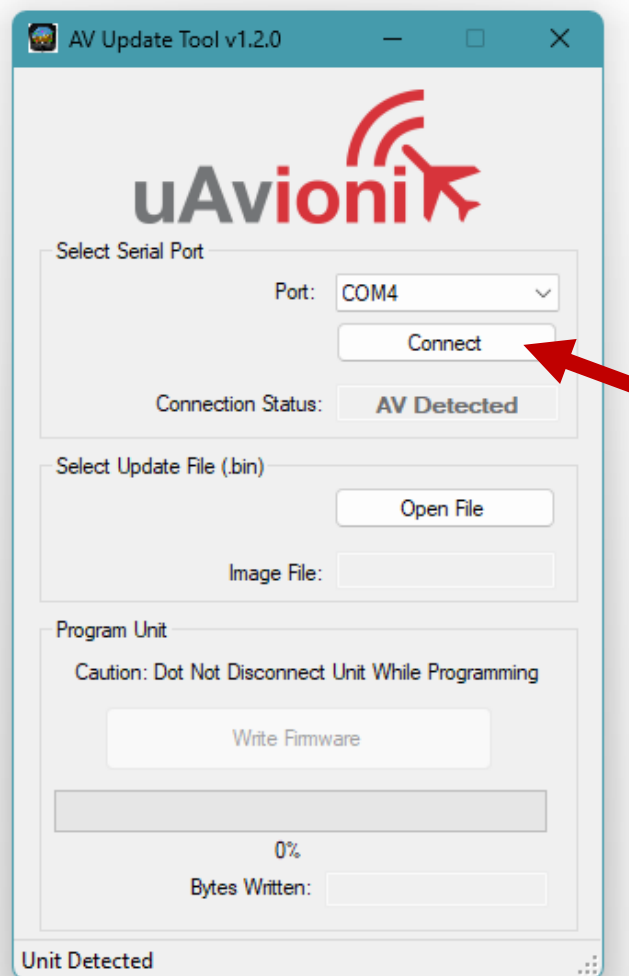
AV Update Tool v1.2.0

uAvionix

Select Serial Port

Port: COM4

Connect

Connection Status: AV Detected

Select Update File (.bin)

Open File

Image File:

Program Unit

Caution: Dot Not Disconnect Unit While Programming

Write Firmware

0%

Bytes Written:

Unit Detected